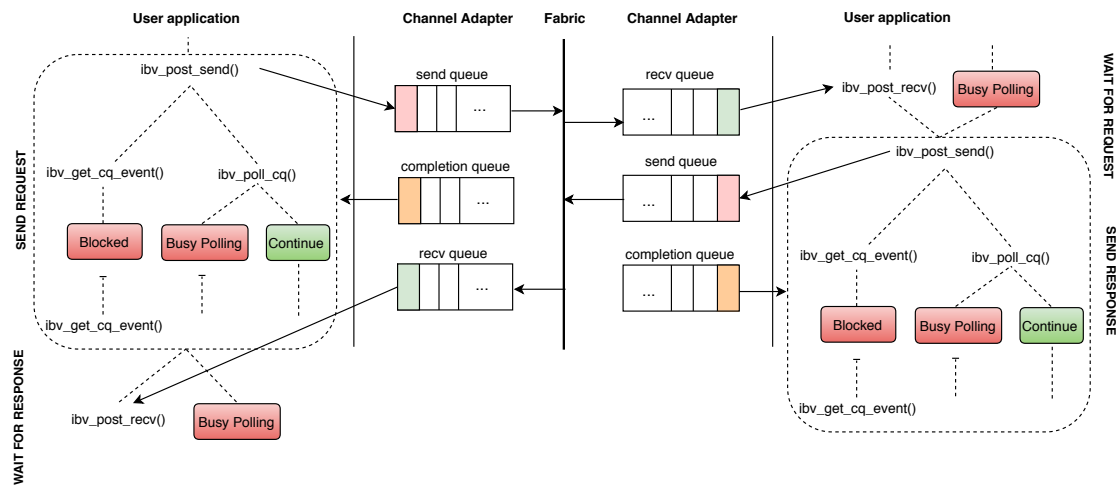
User application

Channel Adapter

Fabric

Channel Adapter

User application

ibv_post_send()

ibv_get_cq_event()

ibv_poll_cq()

Blocked

Busy Polling

Continue

ibv_get_cq_event()

SEND REQUEST

WAIT FOR RESPONSE

ibv_post_recv()

Busy Polling

send queue

...

completion queue

...

recv queue

...

recv queue

...

send queue

...

completion queue

...

ibv_post_recv()

Busy Polling

ibv_post_send()

ibv_get_cq_event()

ibv_poll_cq()

Blocked

Busy Polling

Continue

ibv_get_cq_event()

WAIT FOR REQUEST

SEND RESPONSE